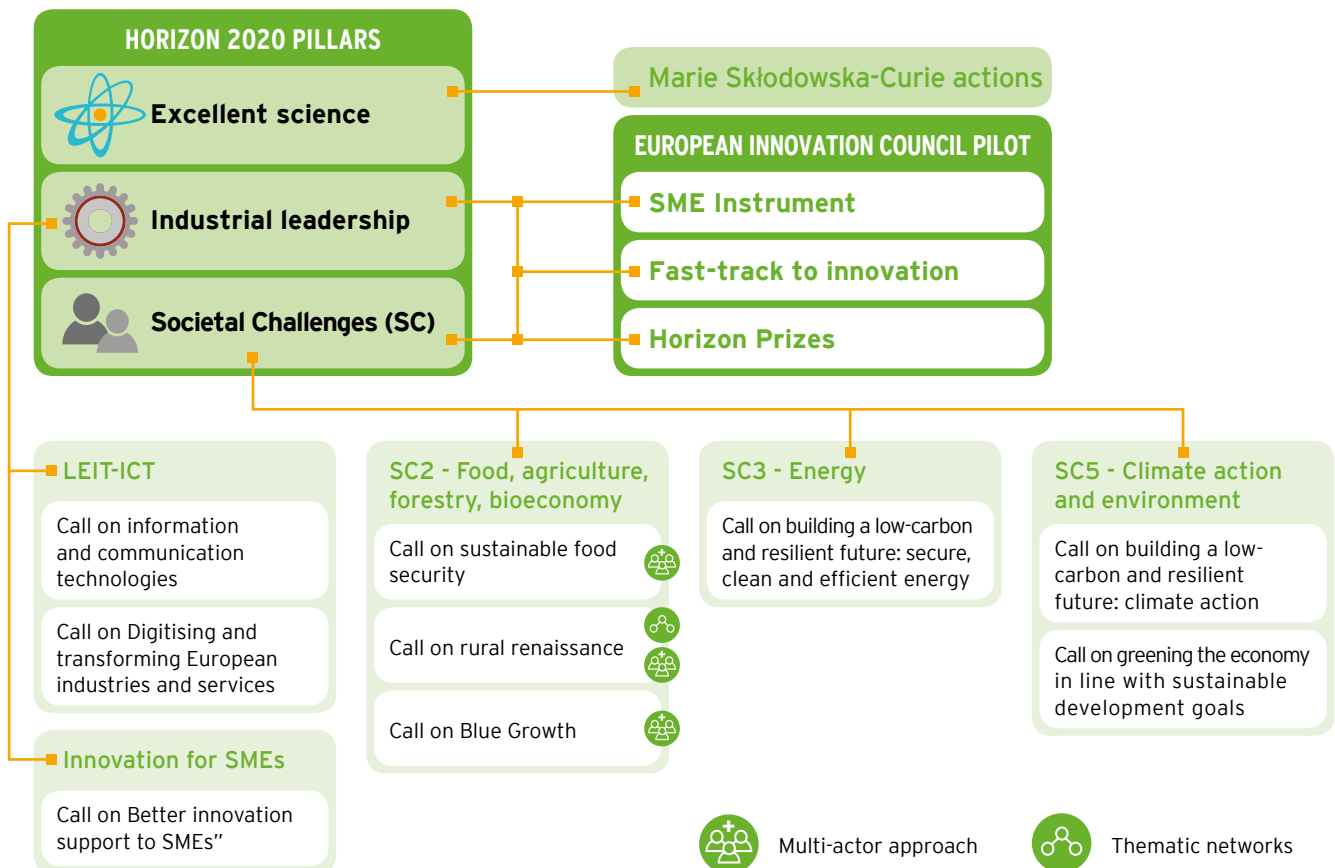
HORIZON 2020 PILLARS

Excellent science

Industrial leadership

Societal Challenges (SC)

Marie Skłodowska-Curie actions

EUROPEAN INNOVATION COUNCIL PILOT

SME Instrument

Fast-track to innovation

Horizon Prizes

LEIT-ICT

Call on information and communication technologies

Call on Digitising and transforming European industries and services

Innovation for SMEs

Call on Better innovation support to SMEs"

SC2 - Food, agriculture, forestry, bioeconomy

Call on sustainable food security

Call on rural renaissance

Call on Blue Growth

SC3 - Energy

Call on building a low-carbon and resilient future: secure, clean and efficient energy

SC5 - Climate action and environment

Call on building a low-carbon and resilient future: climate action

Call on greening the economy in line with sustainable development goals

Multi-actor approach

Thematic networks